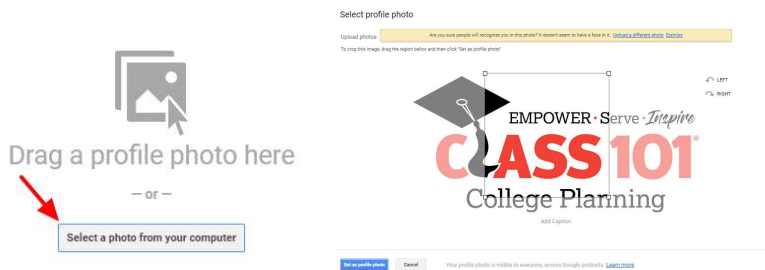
Drag a profile photo here

— or —

Select a photo from your computer

Select profile photo

Upload photos

Are you sure people will recognize you in this photo? It doesn't seem to have a face in it. Upload a different photo Dismiss

To crop this image, drag the region below and then click "Set as profile photo"

LEFT

RIGHT

EMPOWER • Serve • Inspire

CLASS 101®

College Planning

Add Caption

Set as profile photo

Cancel

Your profile photo is visible to everyone, across Google products. Learn more